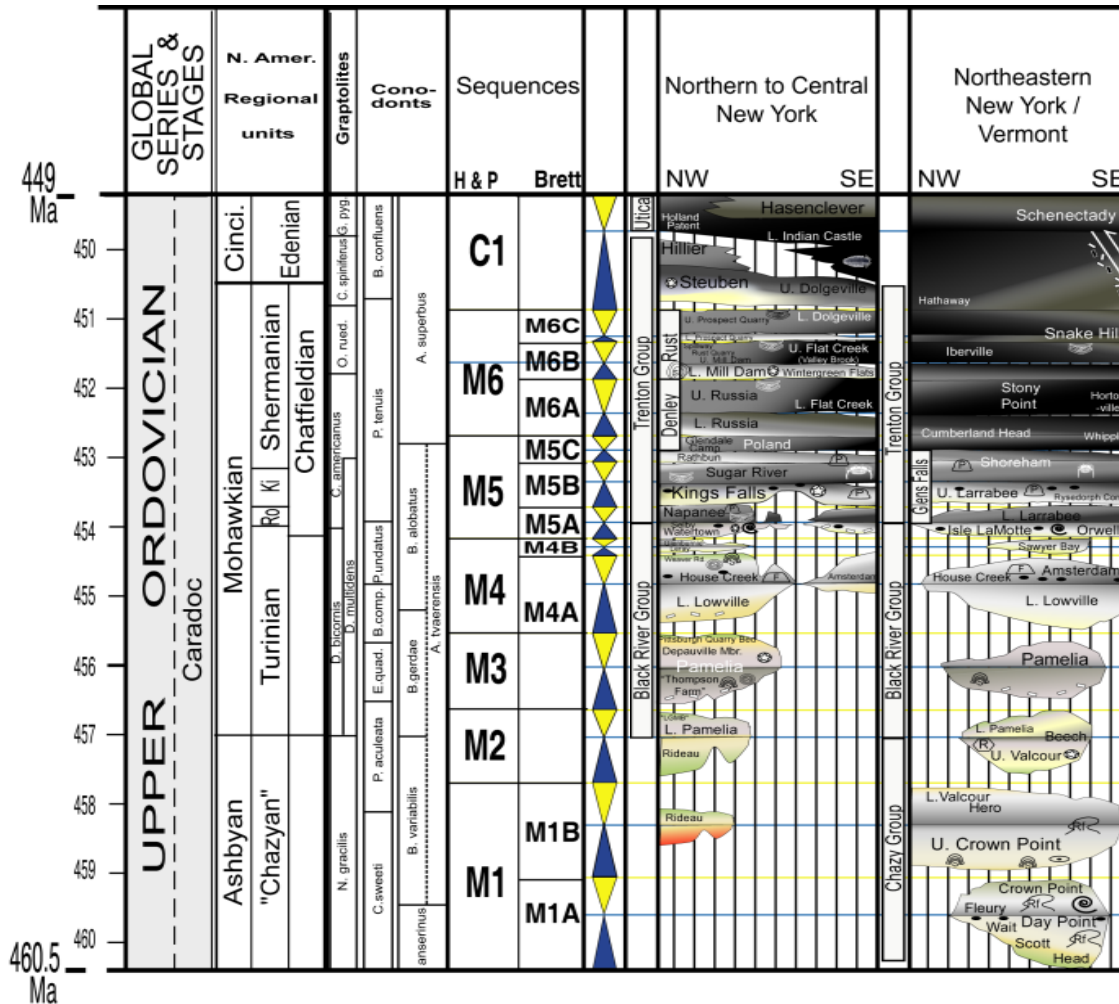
GLOBAL SERIES & STAGES

N. Amer. Regional units

Graptolites

Conodonts

Sequences

H & P

Brett

Northern to Central New York

NW SE

Northeastern New York / Vermont

NW SE

449 Ma

450
451
452
453
454
455
456
457
458
459
460

460.5 Ma

UPPER ORDOVICIAN

Caradoc

Cinci.

Edenian

Mohawkian

Shermanian

Chatfieldian

Ro

Ki

Turinian

Ashbyan

"Chazyan"

G. pyg.

C. spiniferus

O. rued.

C. americanus

D. multidens

D. bicornis

N. gracilis

B. confluens

P. tenuis

P. undatus

B. comp.

E. quad.

P. aculeata

C. sweeti

A. superbus

B. alobatus

B. gerdae

A. tvaerensis

B. variabilis

anserinus

C1

M6

M6C

M6B

M6A

M5

M5C

M5B

M5A

M4B

M4

M4A

M3

M2

M1

M1B

M1A

Utica

Trenton Group

Black River Group

Rust

Denley

Holland Patent

Hasenclever

Hillier

L. Indian Castle

Steuben

U. Dolgeville

U. Prospect Quarry

L. Dolgeville

Rust Quarry

U. Mill Dam

U. Flat Creek

(Valley Brook)

L. Mill Dam

Wintergreen Flats

U. Russia

L. Flat Creek

L. Russia

Glendale

Poland

Rathbun

Sugar River

Kings Falls

Napanee

Watertown

Weaver Rd

House Creek

Amsterdam

L. Lowville

Pittsburgh Quarry Bed

Depauville Mbr.

Pamelia

"Thompson Farm"

"Lower"

L. Pamelia

Rideau

Rideau

Trenton Group

Glens Falls

Black River Group

Chazy Group

Schenectady

Hathaway

Snake Hill

Iberville

Stony Point

Horton-ville

Cumberland Head

Whippi

Shoreham

U. Larrabee

Rysedorph Con

L. Larrabee

Isle LaMotte

Orwell

Sawyer Bay

House Creek

Amsterdam

L. Lowville

Pamelia

L. Pamelia

Beech

U. Valcour

L. Valcour

Hero

U. Crown Point

Crown Point

Fleury

Day Point

Wait

Scott

Head